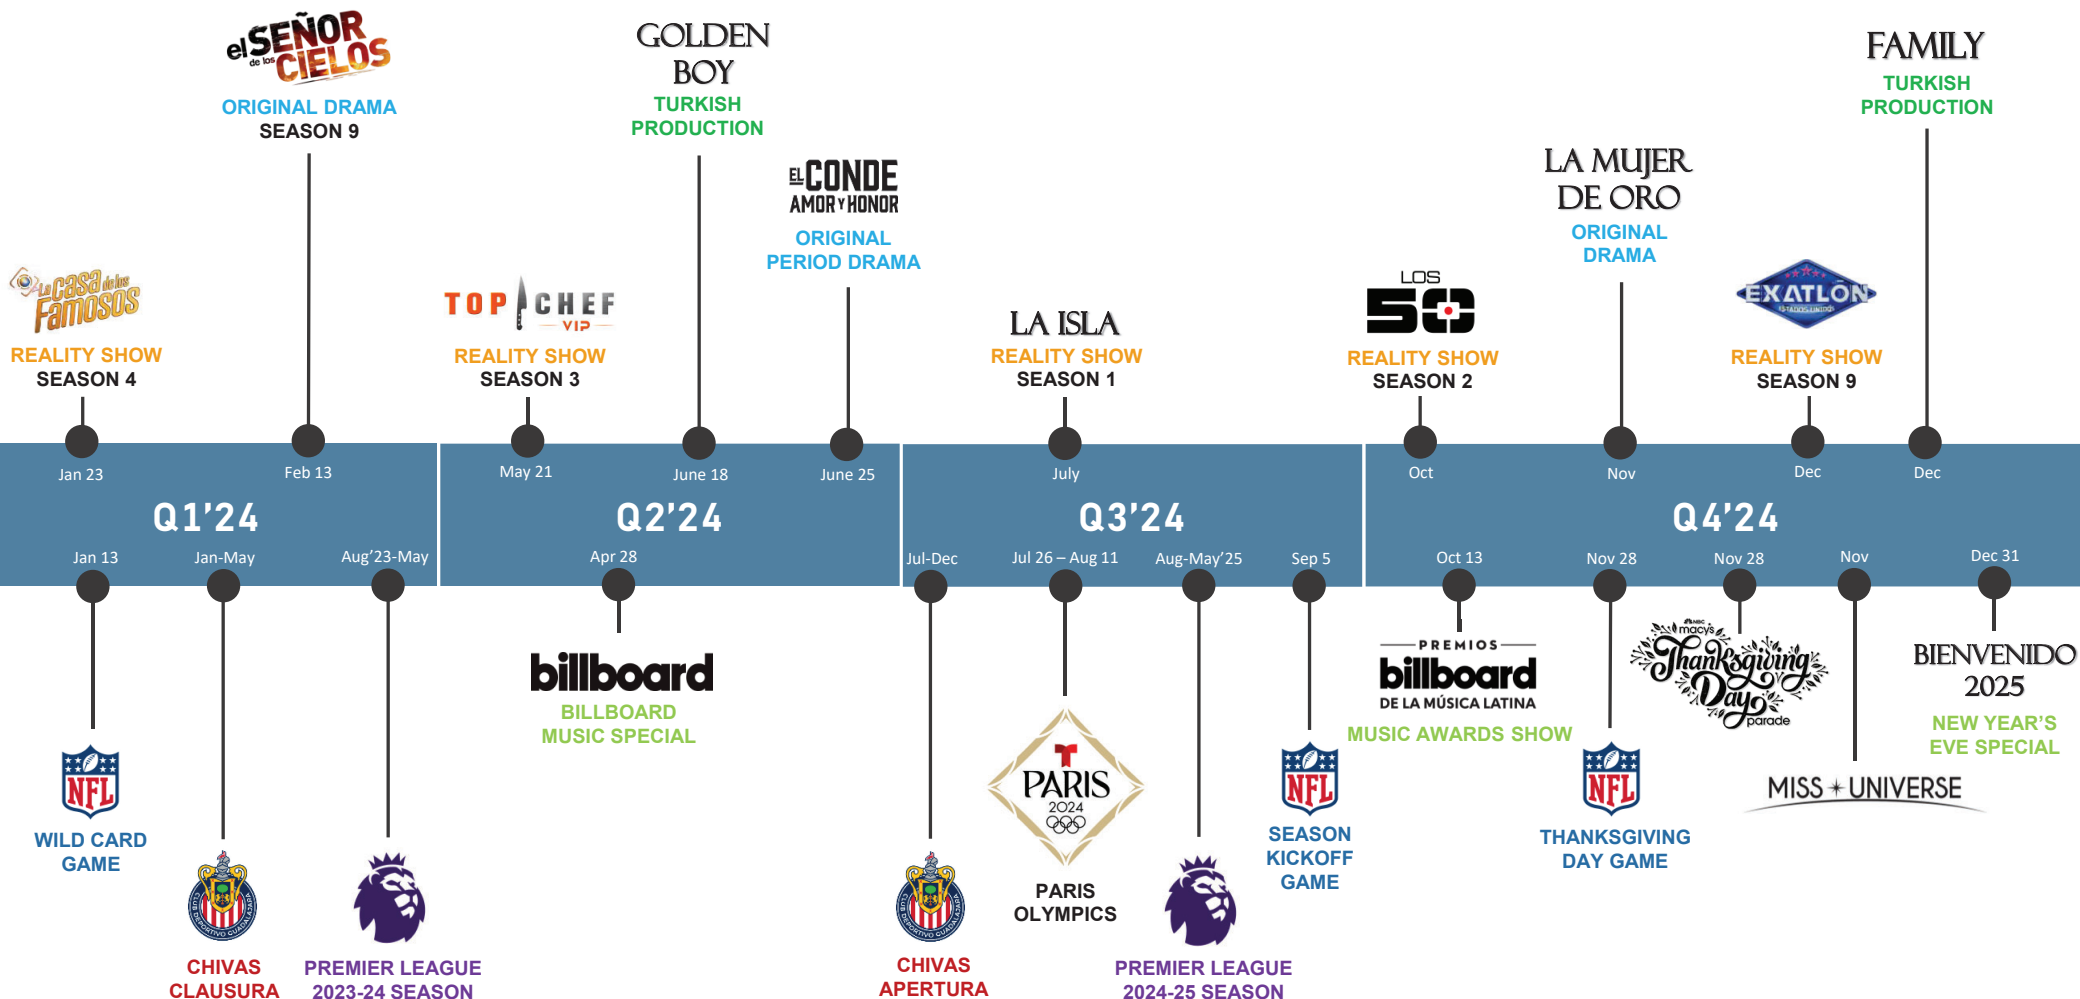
el SEÑOR de los CIELOS
ORIGINAL DRAMA
SEASON 9

GOLDEN BOY
TURKISH PRODUCTION

EL CONDE AMOR Y HONOR
ORIGINAL PERIOD DRAMA

LA MUJER DE ORO
ORIGINAL DRAMA

FAMILY
TURKISH PRODUCTION

La casa de los Famosos
REALITY SHOW
SEASON 4

TOP CHEF VIP
REALITY SHOW
SEASON 3

LA ISLA
REALITY SHOW
SEASON 1

LOS 50
REALITY SHOW
SEASON 2

EXATLON ESTADOS UNIDOS
REALITY SHOW
SEASON 9

Jan 23 Feb 13
Q1'24
Jan 13 Jan-May Aug'23-May

May 21 June 18 June 25
Q2'24
Apr 28

July
Q3'24
Jul-Dec Jul 26 – Aug 11 Aug-May'25 Sep 5

Oct Nov Dec Dec
Q4'24
Oct 13 Nov 28 Nov 28 Nov Dec 31

billboard
BILLBOARD MUSIC SPECIAL

PREMIOS billboard DE LA MÚSICA LATINA
MUSIC AWARDS SHOW

macy's Thanksgiving Day parade

BIENVENIDO 2025
NEW YEAR'S EVE SPECIAL

NFL
WILD CARD GAME

CHIVAS CLAUSURA

PREMIER LEAGUE 2023-24 SEASON

CHIVAS APERTURA

PARIS 2024
PARIS OLYMPICS

PREMIER LEAGUE 2024-25 SEASON

NFL
SEASON KICKOFF GAME

NFL
THANKSGIVING DAY GAME

MISS UNIVERSE